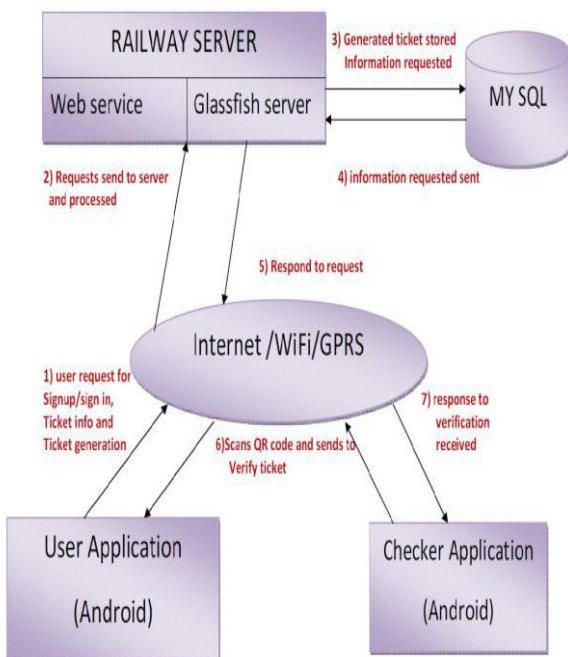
RAILWAY SERVER

Web service

Glassfish server

3) Generated ticket stored Information requested

MY SQL

4) information requested sent

2) Requests send to server and processed

5) Respond to request

Internet /WiFi/GPRS

1) user request for Signup/sign in, Ticket info and Ticket generation

6)Scans QR code and sends to Verify ticket

7) response to verification received

User Application

(Android)

Checker Application

(Android)